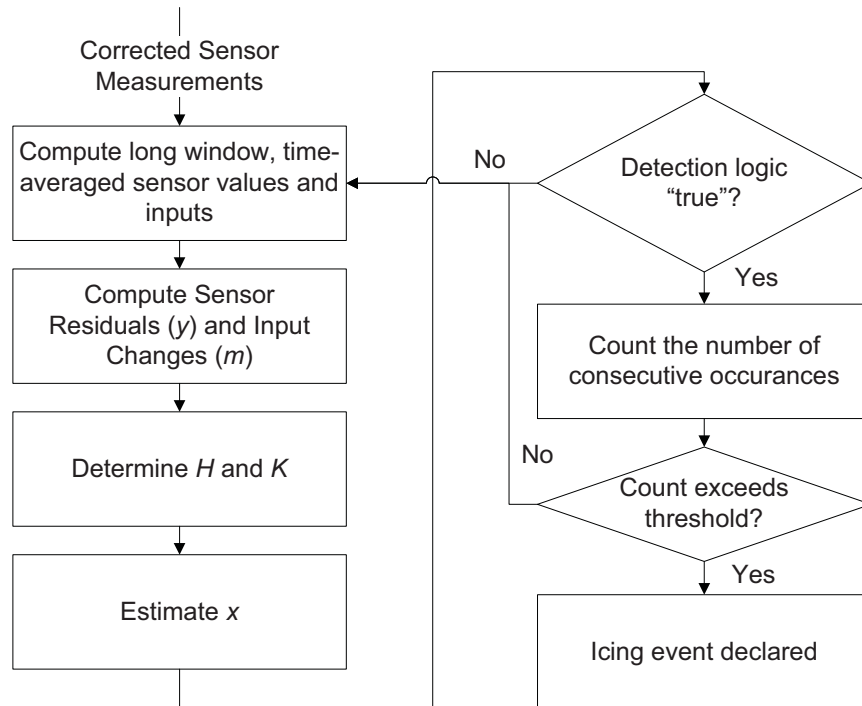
Corrected Sensor Measurements

Compute long window, time-averaged sensor values and inputs

Compute Sensor Residuals ($y$) and Input Changes ($m$)

Determine $H$ and $K$

Estimate $x$

No

Detection logic "true"?

Yes

Count the number of consecutive occurances

No

Count exceeds threshold?

Yes

Icing event declared